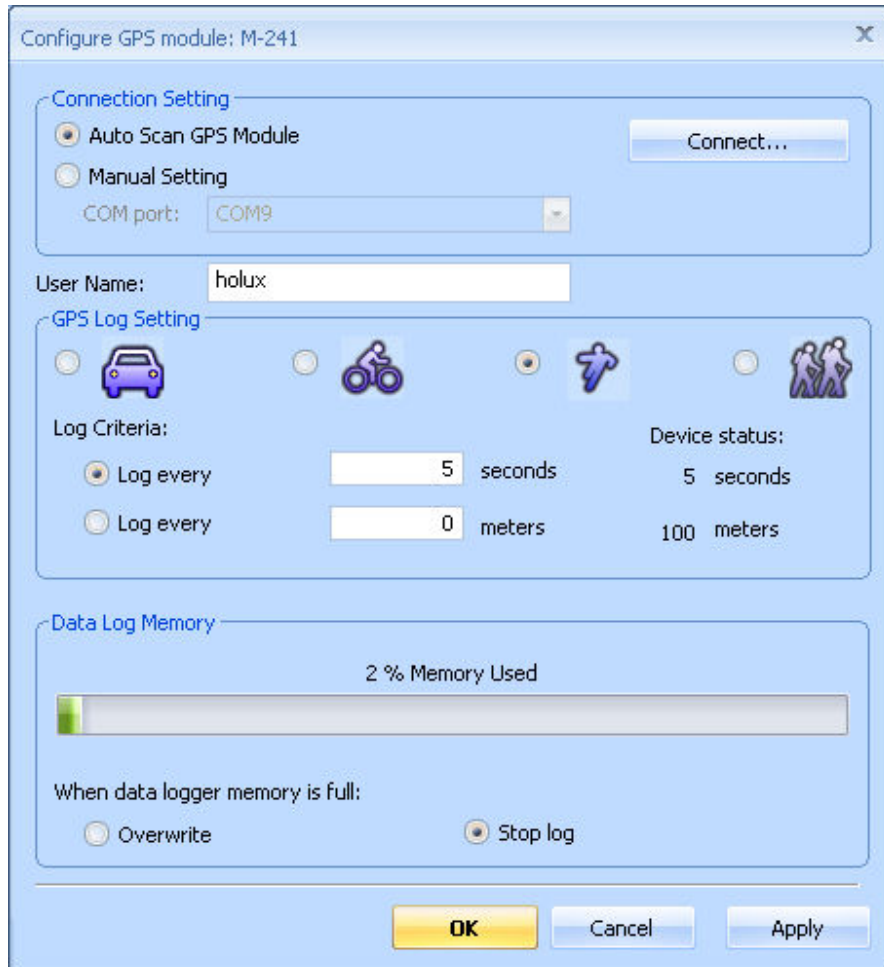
Configure GPS module: M-241

X

Connection Setting

Auto Scan GPS Module

Connect...

Manual Setting

COM port: COM9

User Name: holux

GPS Log Setting

Log Criteria:

Device status:

Log every 5 seconds

5 seconds

Log every 0 meters

100 meters

Data Log Memory

2 % Memory Used

When data logger memory is full:

Overwrite

Stop log

OK

Cancel

Apply